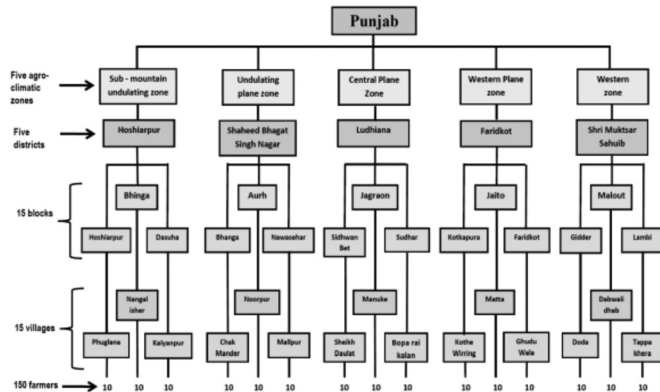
Punjab

Five agro-climatic zones

Sub - mountain undulating zone

Undulating plane zone

Central Plane Zone

Western Plane zone

Western zone

Five districts

Hoshiarpur

Shaheed Bhagat Singh Nagar

Ludhiana

Faridkot

Shri Muktsar Sahuib

15 blocks

Bhinga

Hoshiarpur

Dasuha

Aurh

Bhanga

Nawasehar

Jagraon

Sidhwan Bet

Sudhar

Jaito

Kotkapura

Faridkot

Malout

Gidder

Lambi

15 villages

Nangal isher

Phuglana

Kalyanpur

Noorpur

Chak Mander

Mallpur

Manuke

Sheikh Daulat

Bopa rai kalan

Matta

Kothe Wirring

Ghudu Wale

Dabwali dhab

Doda

Tappa khera

150 farmers

10 10 10 10 10 10 10 10 10 10 10 10 10 10 10